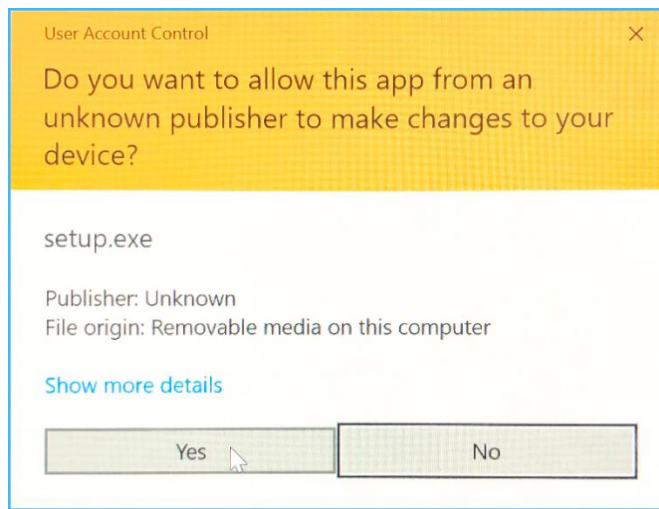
User Account Control
×
Do you want to allow this app from an unknown publisher to make changes to your device?

setup.exe

Publisher: Unknown
File origin: Removable media on this computer

Show more details

Yes
No